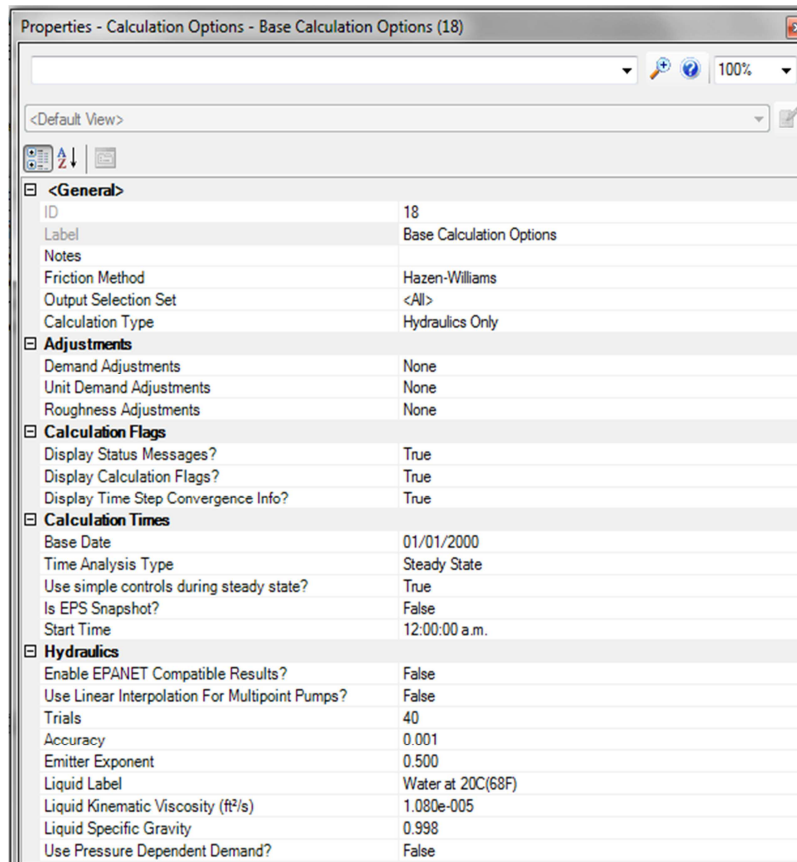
Properties - Calculation Options - Base Calculation Options (18)

100%

<Default View>

| | |
|---|---|
| <General> | |
| ID | 18 |
| Label | Base Calculation Options |
| Notes | |
| Friction Method | Hazen-Williams |
| Output Selection Set | <All> |
| Calculation Type | Hydraulics Only |
| Adjustments | |
| Demand Adjustments | None |
| Unit Demand Adjustments | None |
| Roughness Adjustments | None |
| Calculation Flags | |
| Display Status Messages? | True |
| Display Calculation Flags? | True |
| Display Time Step Convergence Info? | True |
| Calculation Times | |
| Base Date | 01/01/2000 |
| Time Analysis Type | Steady State |
| Use simple controls during steady state? | True |
| Is EPS Snapshot? | False |
| Start Time | 12:00:00 a.m. |
| Hydraulics | |
| Enable EPANET Compatible Results? | False |
| Use Linear Interpolation For Multipoint Pumps? | False |
| Trials | 40 |
| Accuracy | 0.001 |
| Emitter Exponent | 0.500 |
| Liquid Label | Water at 20C(68F) |
| Liquid Kinematic Viscosity (ft²/s) | 1.080e-005 |
| Liquid Specific Gravity | 0.998 |
| Use Pressure Dependent Demand? | False |